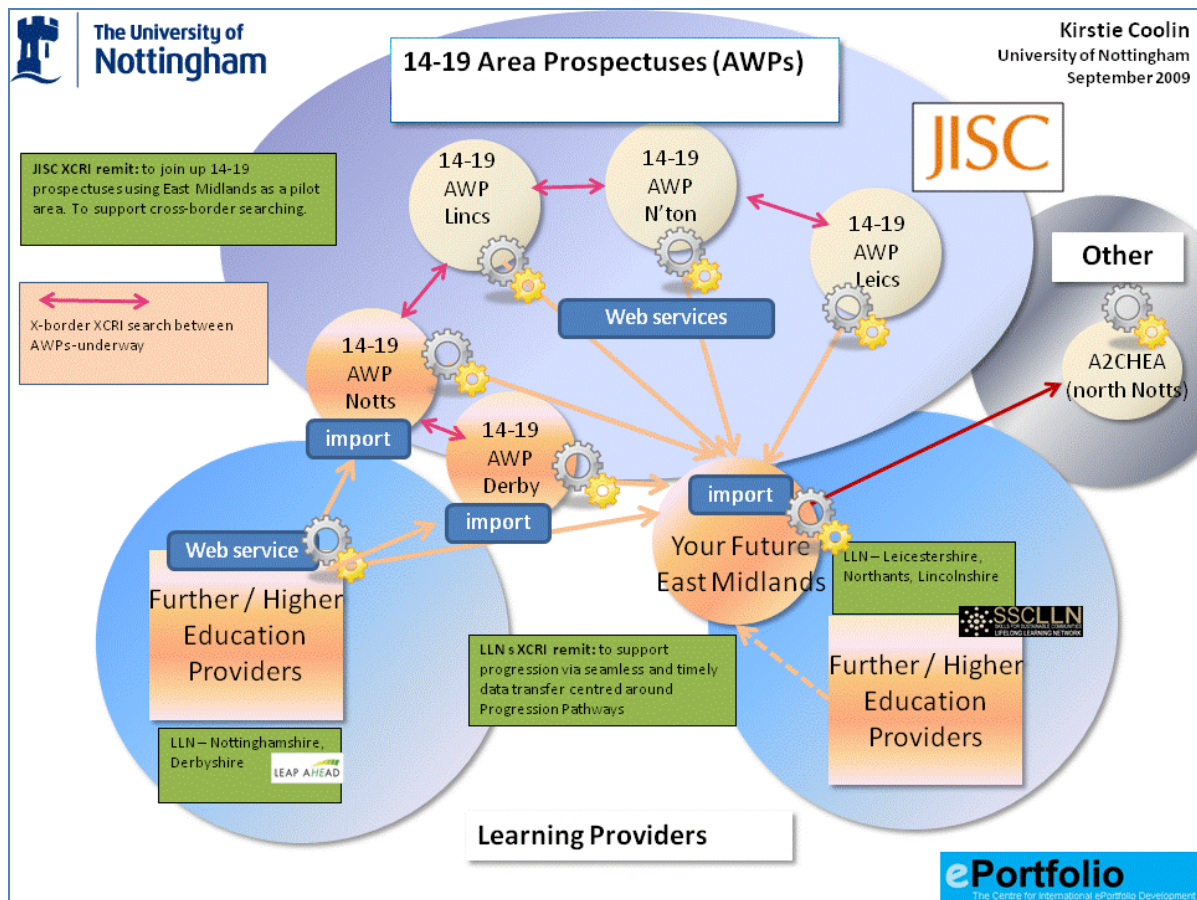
The University of Nottingham

Kirstie Coolin
University of Nottingham
September 2009

14-19 Area Prospectuses (AWPs)

JISC

JISC XCRI remit: to join up 14-19 prospectuses using East Midlands as a pilot area. To support cross-border searching.

X-border XCRI search between AWPs-underway

14-19 AWP Lincs

14-19 AWP N'ton

14-19 AWP Leics

Other

A2CHEA (north Notts)

Web services

14-19 AWP Notts

import

14-19 AWP Derby

import

import

Web service

Your Future East Midlands

LLN – Leicestershire, Northants, Lincolnshire

SSCLLN
SKILLS FOR SUSTAINABLE COMMUNITIES LIFELONG LEARNING NETWORK

Further / Higher Education Providers

LLN s XCRI remit: to support progression via seamless and timely data transfer centred around Progression Pathways

Further / Higher Education Providers

LLN – Nottinghamshire, Derbyshire

LEAP AHEAD

Learning Providers

ePortfolio
The Centre for International ePortfolio Development